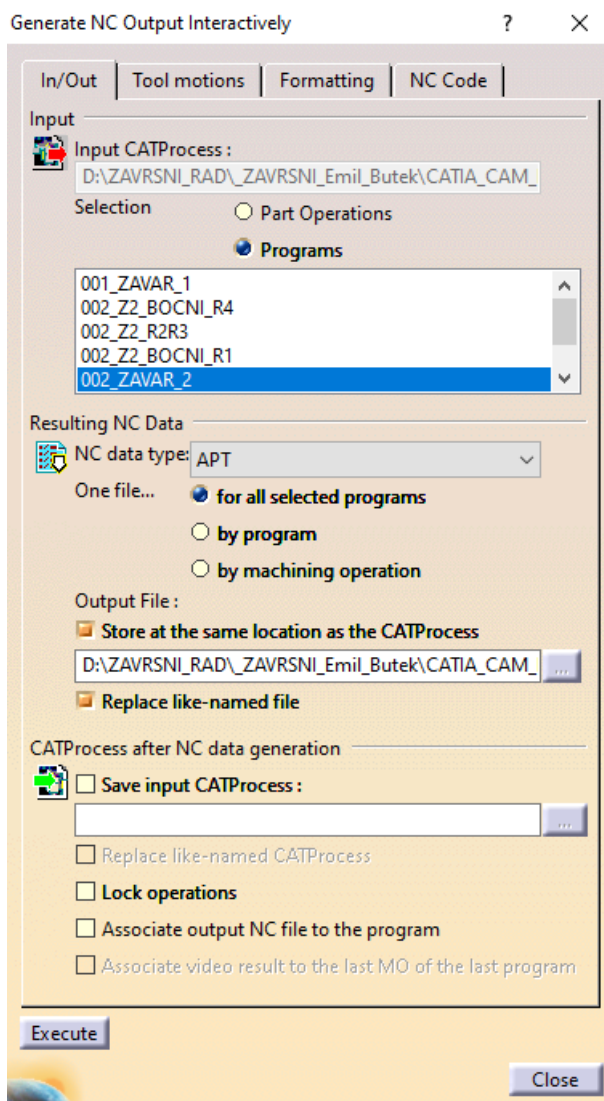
Generate NC Output Interactively ? ✕

In/Out | Tool motions | Formatting | NC Code

Input

Input CATProcess :

D:\ZAVRSNI_RAD\_ZAVRSNI_Emil_Butek\CATIA_CAM_

Selection

Part Operations

Programs

001_ZAVAR_1
002_Z2_BOCNI_R4
002_Z2_R2R3
002_Z2_BOCNI_R1
002_ZAVAR_2

Resulting NC Data

NC data type: APT

One file...

for all selected programs

by program

by machining operation

Output File :

Store at the same location as the CATProcess

D:\ZAVRSNI_RAD\_ZAVRSNI_Emil_Butek\CATIA_CAM_ ...

Replace like-named file

CATProcess after NC data generation

Save input CATProcess :

...

Replace like-named CATProcess

Lock operations

Associate output NC file to the program

Associate video result to the last MO of the last program

Execute

Close